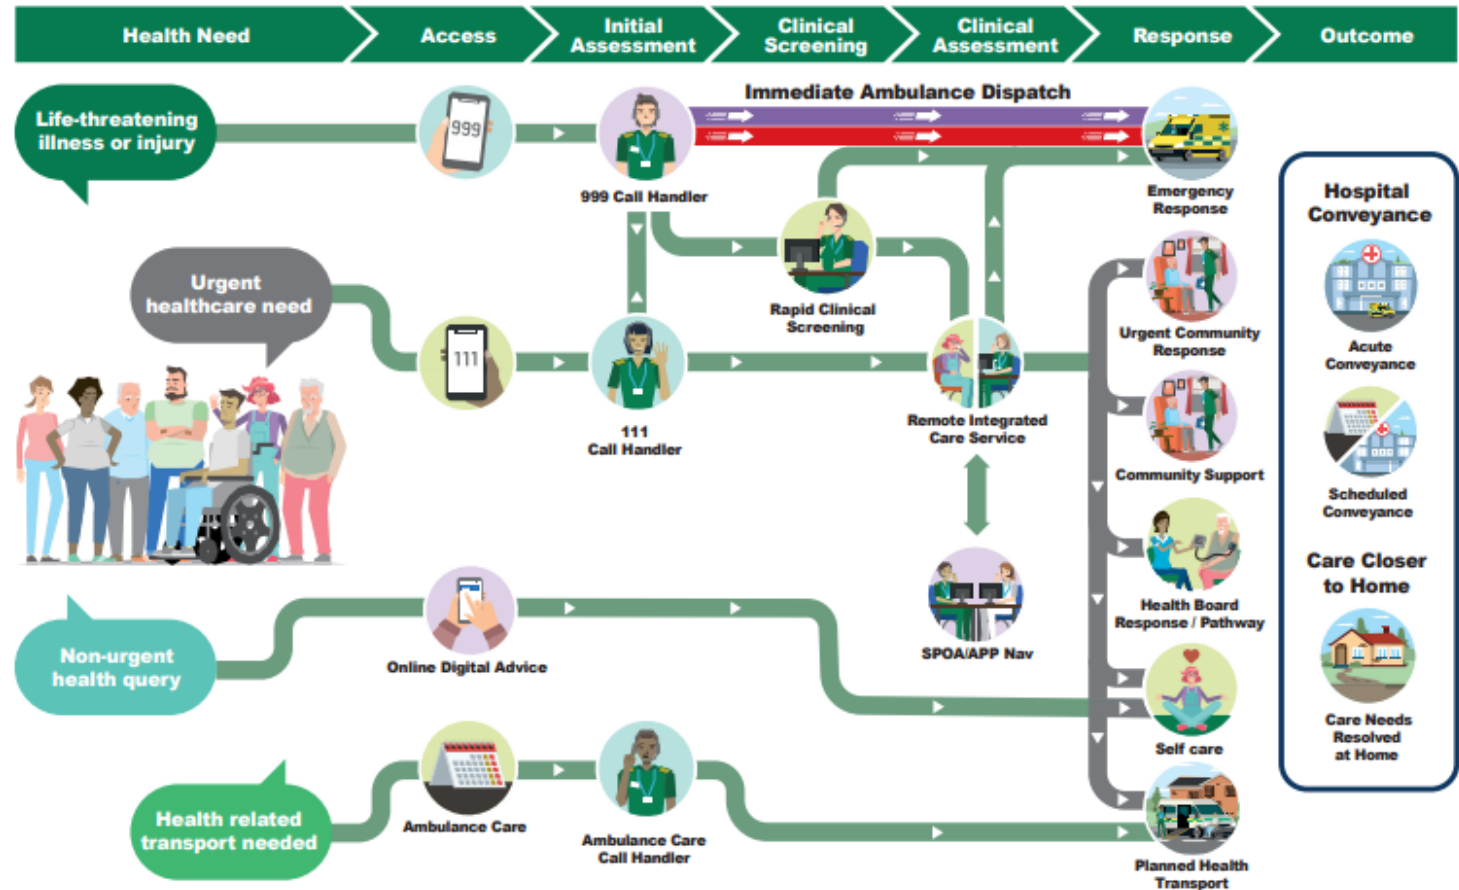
Health Need

Access

Initial Assessment

Clinical Screening

Clinical Assessment

Response

Outcome

Life-threatening illness or injury

999

999 Call Handler

Immediate Ambulance Dispatch

Emergency Response

Urgent healthcare need

111

111 Call Handler

Rapid Clinical Screening

Remote Integrated Care Service

Urgent Community Response

Community Support

Health Board Response / Pathway

SPOA/APP Nav

Non-urgent health query

Online Digital Advice

Self care

Health related transport needed

Ambulance Care

Ambulance Care Call Handler

Planned Health Transport

Hospital Conveyance

Acute Conveyance

Scheduled Conveyance

Care Closer to Home

Care Needs Resolved at Home